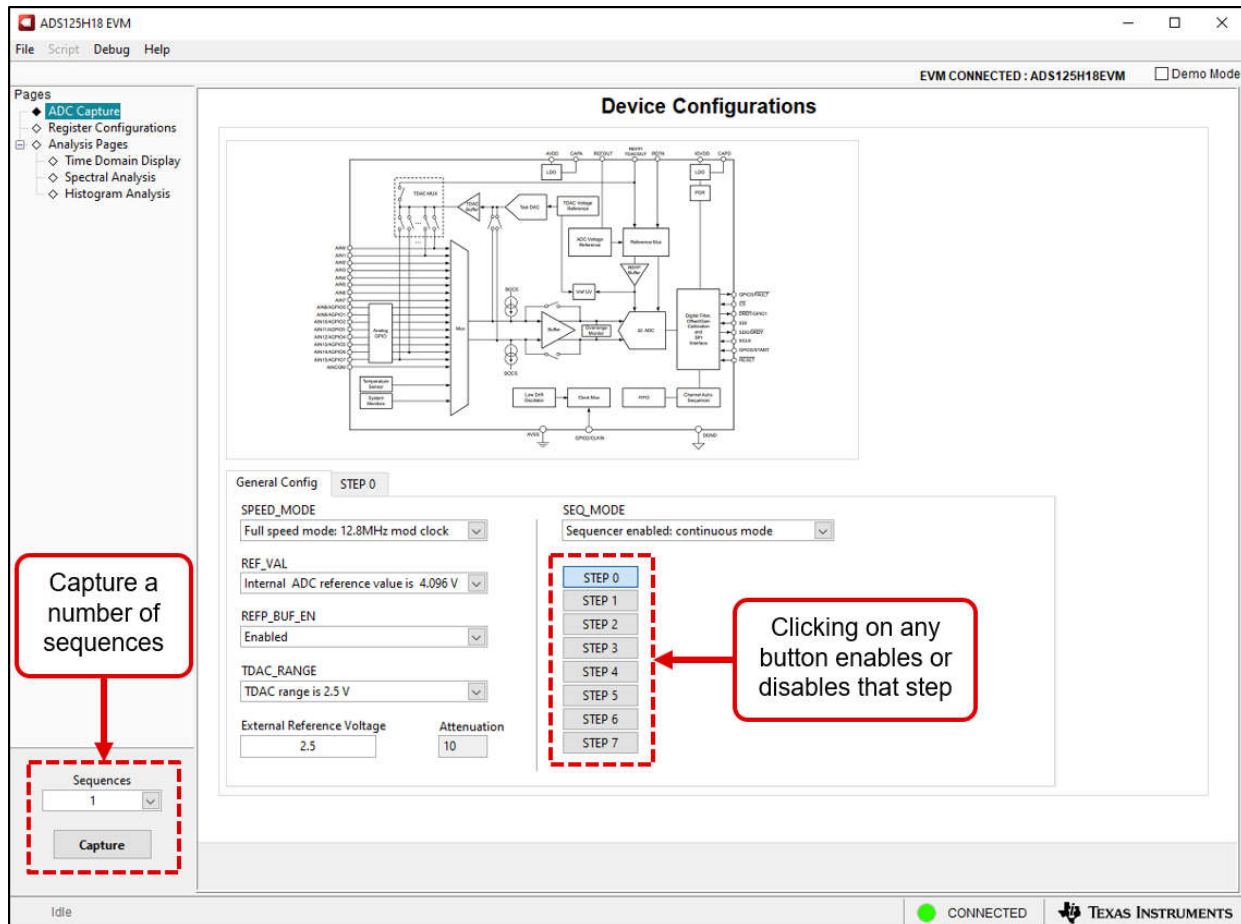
ADS125H18 EVM

File Script Debug Help

EVM CONNECTED : ADS125H18EVM
Demo Mode

Pages
ADC Capture
Register Configurations
Analysis Pages
Time Domain Display
Spectral Analysis
Histogram Analysis

Device Configurations

AVDD CAPA REFOUT REFP/TDACOUT REFN IOVDD CAPD
LDO LDO
TDAC MUX
TDAC Buffer
Test DAC
TDAC Voltage Reference
POR
ADC Voltage Reference
Reference Mux
REFP Buffer
AIN0 AIN1 AIN2 AIN3 AIN4 AIN5 AIN6 AIN7
AIN8/AGPIO0 AIN9/AGPIO1 AIN10/AGPIO2 AIN11/AGPIO3 AIN12/AGPIO4 AIN13/AGPIO5 AIN14/AGPIO6 AIN15/AGPIO7 AINCOM
Analog GPIO
Mux
BOCS
Vref UV
Buffer
Overrange Monitor
ΣΔ ADC
Digital Filter, Offset/Gain Calibration and SPI Interface
GPIO1/FAULT CS DRDY/GPIO1 SDI SDO/DRDY SCLK GPIO3/START RESET
Temperature Sensor
System Monitors
Low Drift Oscillator
Clock Mux
FIFO
Channel Auto Sequencer
AVSS GPIO2/CLKIN DGND

General Config
STEP 0

SPEED_MODE
Full speed mode: 12.8MHz mod clock

REF_VAL
Internal ADC reference value is 4.096 V

REFP_BUF_EN
Enabled

TDAC_RANGE
TDAC range is 2.5 V

External Reference Voltage
2.5

Attenuation
10

SEQ_MODE
Sequencer enabled: continuous mode

STEP 0
STEP 1
STEP 2
STEP 3
STEP 4
STEP 5
STEP 6
STEP 7

Clicking on any button enables or disables that step

Capture a number of sequences

Sequences
1

Capture

Idle

CONNECTED

Texas Instruments